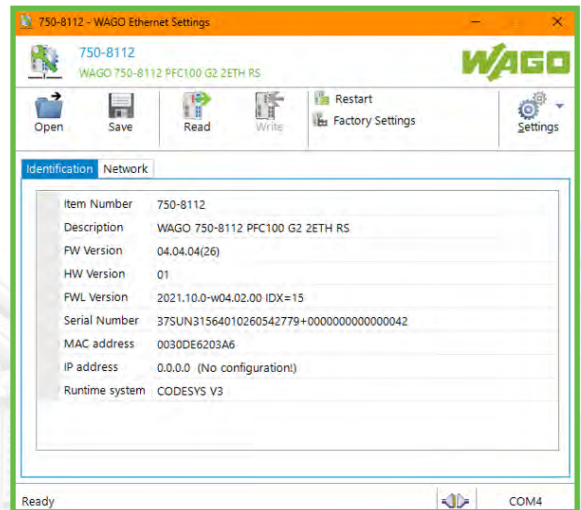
750-8112 - WAGO Ethernet Settings

750-8112
WAGO 750-8112 PFC100 G2 2ETH RS

WAGO

Open
Save
Read
Write
Restart
Factory Settings
Settings

Identification
Network

| | |
|---|---|
| Item Number | 750-8112 |
| Description | WAGO 750-8112 PFC100 G2 2ETH RS |
| FW Version | 04.04.04(26) |
| HW Version | 01 |
| FWL Version | 2021.10.0-w04.02.00 IDX=15 |
| Serial Number | 37SUN31564010260542779+0000000000000042 |
| MAC address | 0030DE6203A6 |
| IP address | 0.0.0.0 (No configuration!) |
| Runtime system | CODESYS V3 |

Ready
COM4